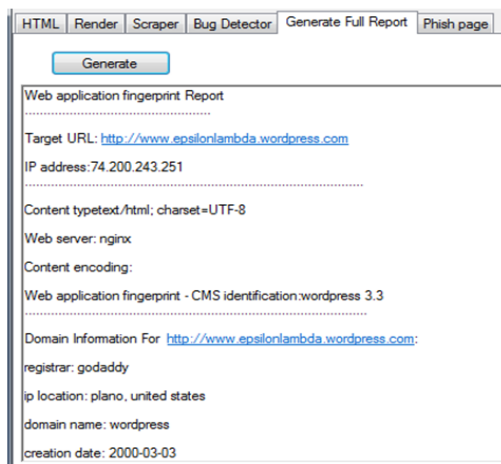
HTML | Render | Scraper | Bug Detector | Generate Full Report | Phish page

Generate

Web application fingerprint Report

..................................................

Target URL: http://www.epsilonlambda.wordpress.com

IP address:74.200.243.251

..................................................................................................

Content typetext/html; charset=UTF-8

Web server: nginx

Content encoding:

Web application fingerprint - CMS identification:wordpress 3.3

..................................................................................................

Domain Information For http://www.epsilonlambda.wordpress.com:

registrar: godaddy

ip location: plano, united states

domain name: wordpress

creation date: 2000-03-03